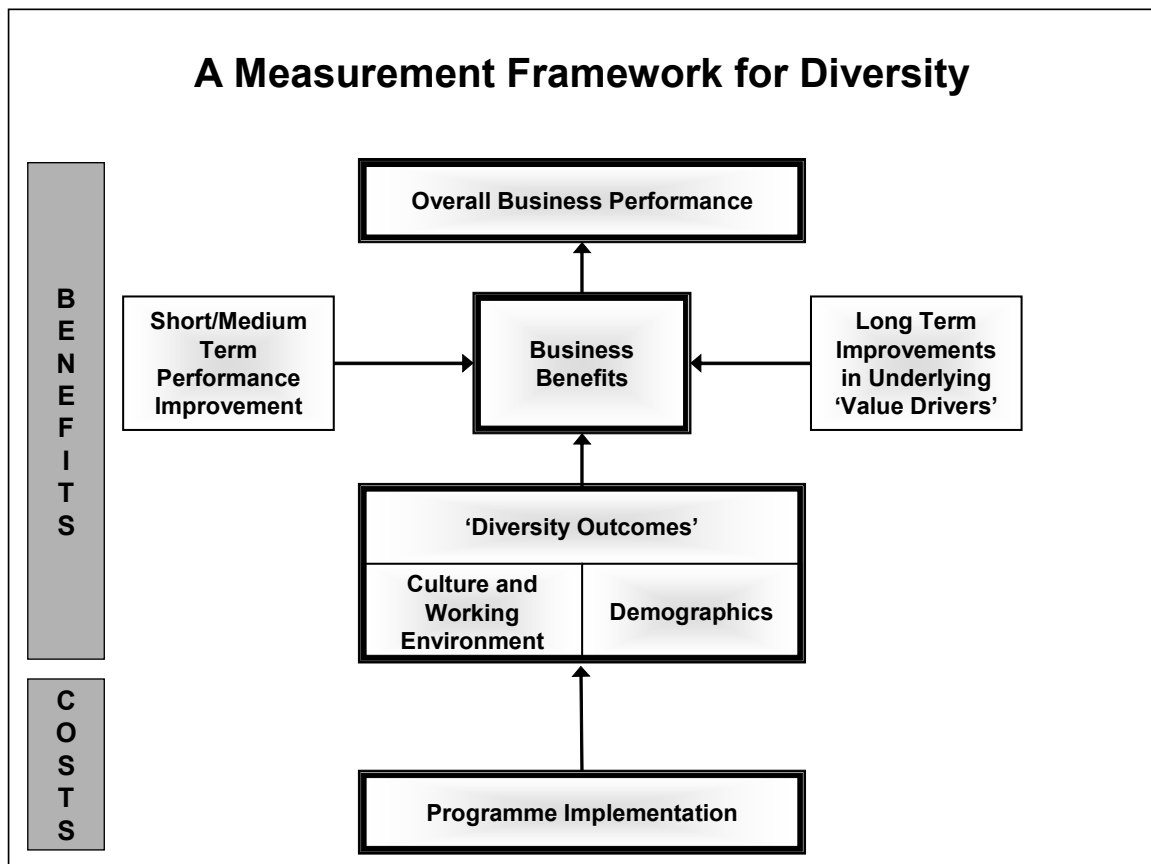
A Measurement Framework for Diversity

B
E
N
E
F
I
T
S

Overall Business Performance

Short/Medium Term Performance Improvement

Business Benefits

Long Term Improvements in Underlying 'Value Drivers'

'Diversity Outcomes'

Culture and Working Environment

Demographics

C
O
S
T
S

Programme Implementation